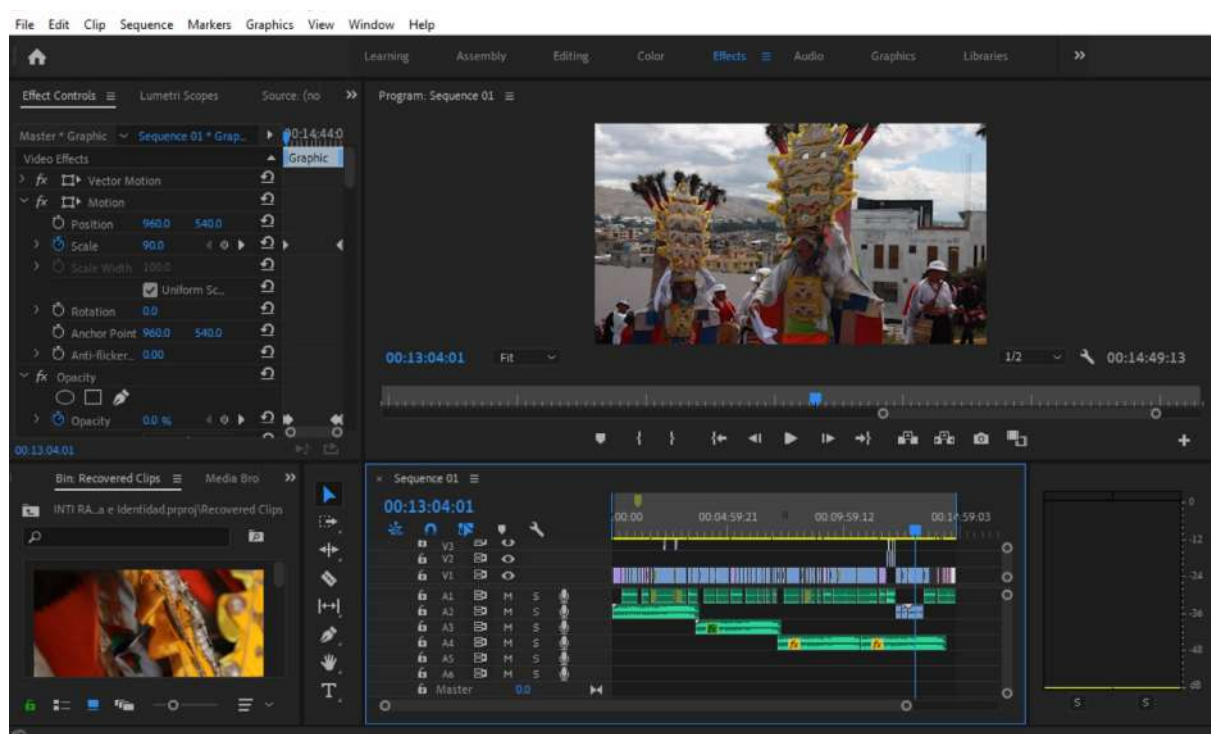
File Edit Clip Sequence Markers Graphics View Window Help

Learning Assembly Editing Color Effects ≡ Audio Graphics Libraries »

Effect Controls ≡ Lumetri Scopes Source: (no »

Master * Graphic Sequence 01 * Grap... 00:14:44:0

Graphic

Video Effects

fx Vector Motion

fx Motion

Position 960.0 540.0

Scale 90.0

Scale Width 100.0

Uniform Sc...

Rotation 0.0

Anchor Point 960.0 540.0

Anti-flicker... 0.00

fx Opacity

Opacity 0.0 %

00:13:04:01

Program: Sequence 01 ≡

00:13:04:01 Fit 1/2 00:14:49:13

Bin: Recovered Clips ≡ Media Bro »

INTI RA...a e Identidad.prproj\Recovered Clips

Sequence 01 ≡

00:13:04:01

:00:00 00:04:59:21 00:09:59:12 00:14:59:03

V3
V2
V1
A1 M S
A2 M S
A3 M S
A4 M S
A5 M S
A6 M S
Master 0.0

0
-12
-24
-36
-48
dB

S S